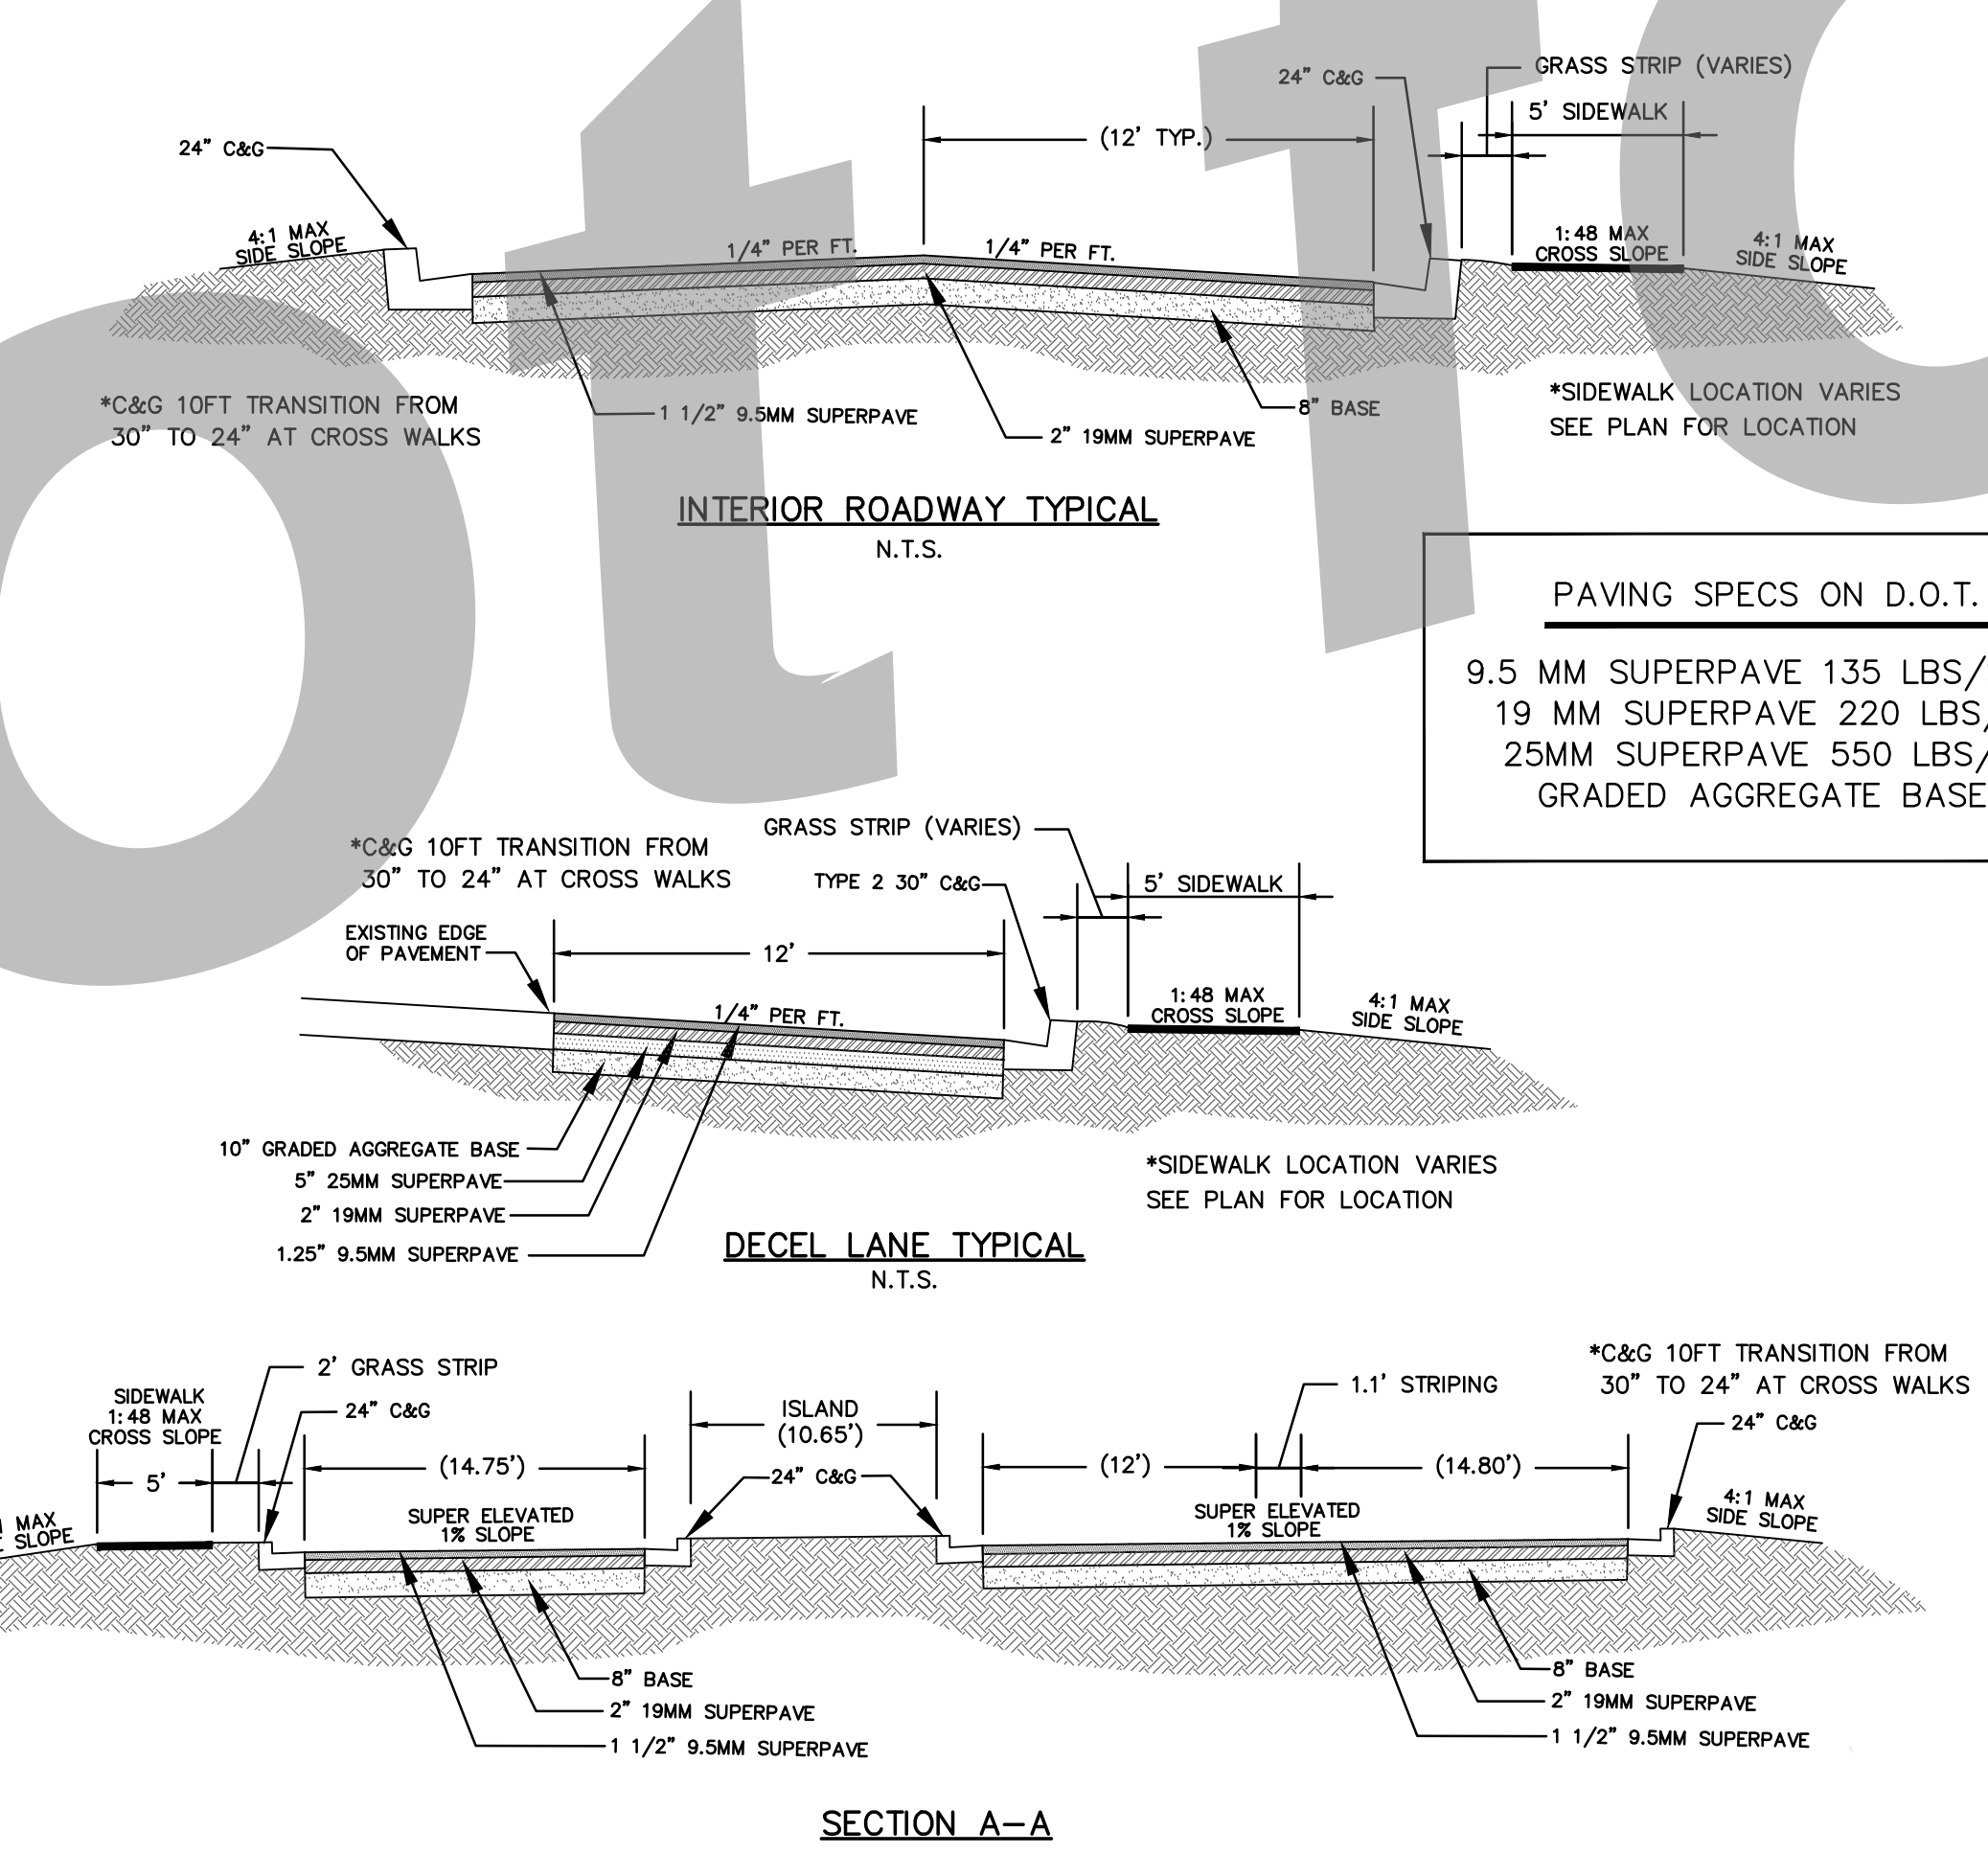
24" C&G

24" C&G

GRASS STRIP (VARIES)

5' SIDEWALK

(12' TYP.)

4:1 MAX SIDE SLOPE

1/4" PER FT.

1/4" PER FT.

1:48 MAX CROSS SLOPE

4:1 MAX SIDE SLOPE

*C&G 10FT TRANSITION FROM 30" TO 24" AT CROSS WALKS

1 1/2" 9.5MM SUPERPAVE

2" 19MM SUPERPAVE

8" BASE

*SIDEWALK LOCATION VARIES SEE PLAN FOR LOCATION

INTERIOR ROADWAY TYPICAL
N.T.S.

PAVING SPECS ON D.O.T.

9.5 MM SUPERPAVE 135 LBS/
19 MM SUPERPAVE 220 LBS
25MM SUPERPAVE 550 LBS/
GRADED AGGREGATE BASE

GRASS STRIP (VARIES)

*C&G 10FT TRANSITION FROM 30" TO 24" AT CROSS WALKS

TYPE 2 30" C&G

5' SIDEWALK

EXISTING EDGE OF PAVEMENT

12'

1/4" PER FT.

1:48 MAX CROSS SLOPE

4:1 MAX SIDE SLOPE

10" GRADED AGGREGATE BASE

5" 25MM SUPERPAVE

2" 19MM SUPERPAVE

1.25" 9.5MM SUPERPAVE

*SIDEWALK LOCATION VARIES SEE PLAN FOR LOCATION

DECEL LANE TYPICAL
N.T.S.

2' GRASS STRIP

SIDEWALK 1:48 MAX CROSS SLOPE

24" C&G

ISLAND (10.65')

*C&G 10FT TRANSITION FROM 30" TO 24" AT CROSS WALKS

1.1' STRIPING

24" C&G

5'

(14.75')

24" C&G

(12')

(14.80')

MAX SLOPE

SUPER ELEVATED 1% SLOPE

SUPER ELEVATED 1% SLOPE

4:1 MAX SIDE SLOPE

8" BASE

2" 19MM SUPERPAVE

1 1/2" 9.5MM SUPERPAVE

8" BASE

2" 19MM SUPERPAVE

1 1/2" 9.5MM SUPERPAVE

SECTION A-A